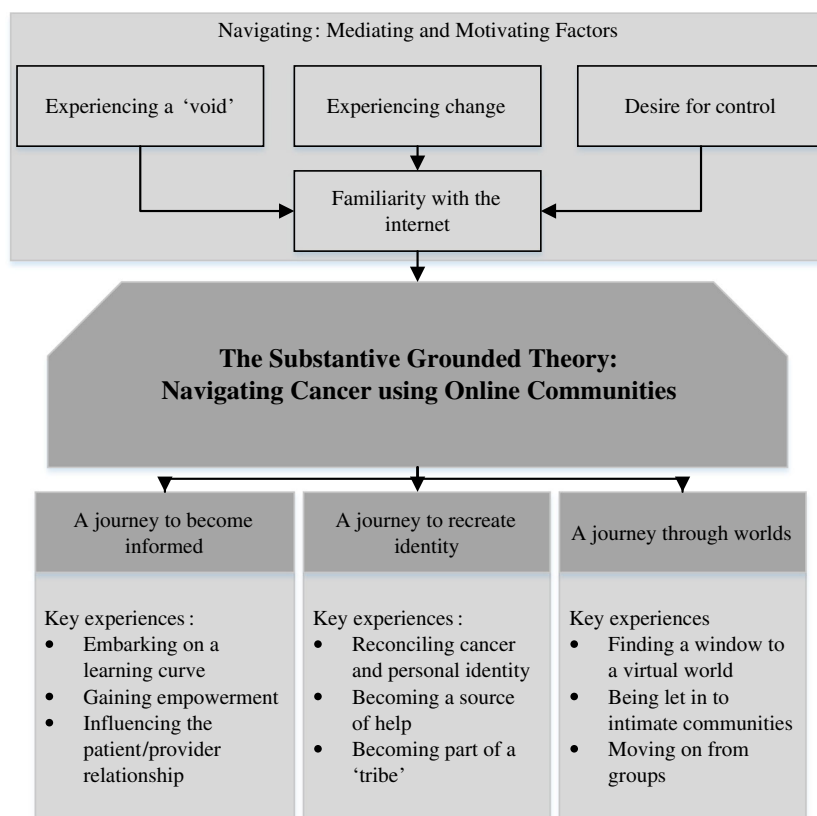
Navigating: Mediating and Motivating Factors

Experiencing a 'void'

Experiencing change

Desire for control

Familiarity with the internet

**The Substantive Grounded Theory: Navigating Cancer using Online Communities**

A journey to become informed

Key experiences:
- Embarking on a learning curve
- Gaining empowerment
- Influencing the patient/provider relationship

A journey to recreate identity

Key experiences:
- Reconciling cancer and personal identity
- Becoming a source of help
- Becoming part of a 'tribe'

A journey through worlds

Key experiences
- Finding a window to a virtual world
- Being let in to intimate communities
- Moving on from groups